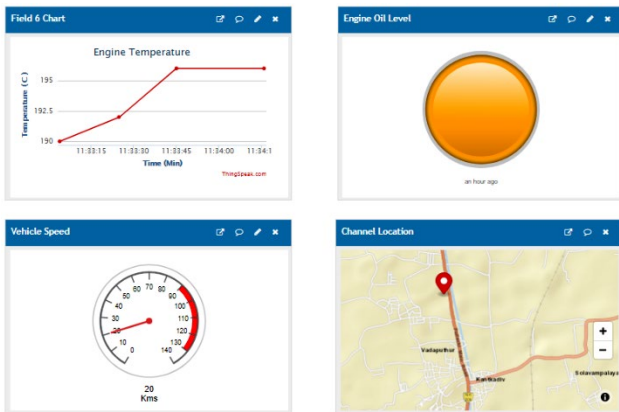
Field 6 Chart

Engine Temperature

Temperature (C)

195

192.5

190

11:33:15

11:33:30

11:33:45

11:34:00

11:34:1

Time (Min)

ThingSpeak.com

Engine Oil Level

an hour ago

Vehicle Speed

0
10
20
30
40
50
60
70
80
90
100
110
120
130
140

20
Kms

Channel Location

+

−

Vadapudhur

Karthadiv

Solavampalaya

i